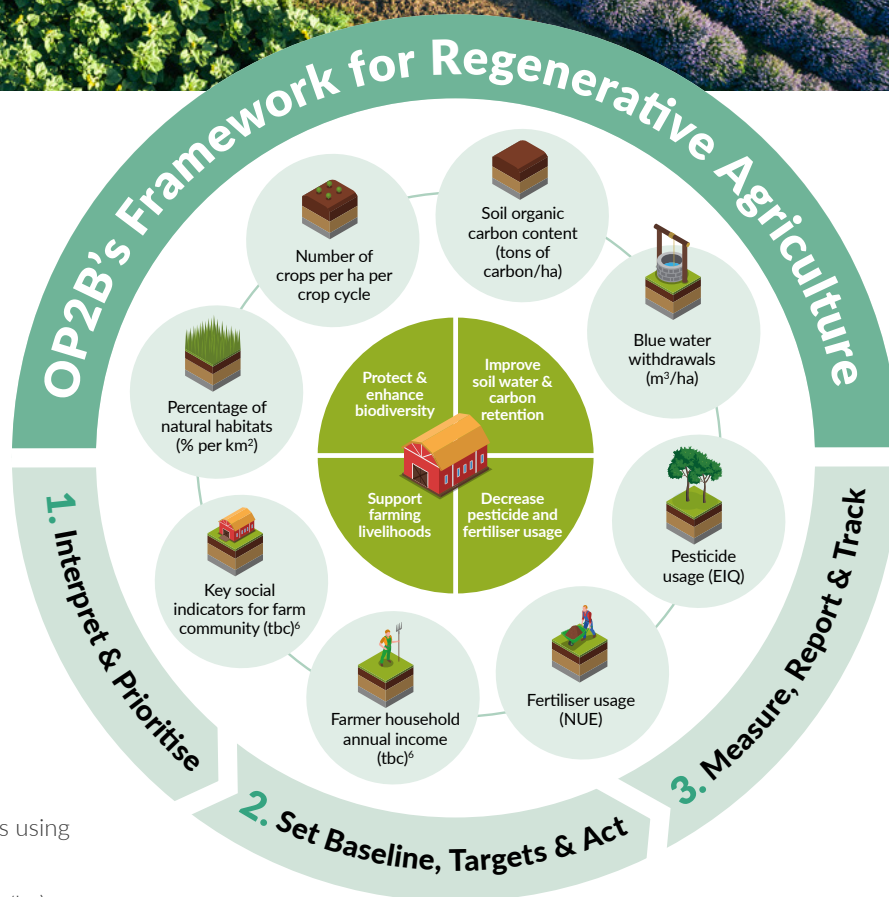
OP2B's Framework for Regenerative Agriculture

Protect & enhance biodiversity

Improve soil water & carbon retention

Support farming livelihoods

Decrease pesticide and fertiliser usage

Soil organic carbon content (tons of carbon/ha)

Blue water withdrawals ($m^3$/ha)

Pesticide usage (EIQ)

Fertiliser usage (NUE)

Farmer household annual income (tbc)$^6$

Key social indicators for farm community (tbc)$^6$

Percentage of natural habitats (% per $km^2$)

Number of crops per ha per crop cycle

1. Interpret & Prioritise

2. Set Baseline, Targets & Act

3. Measure, Report & Track

s using